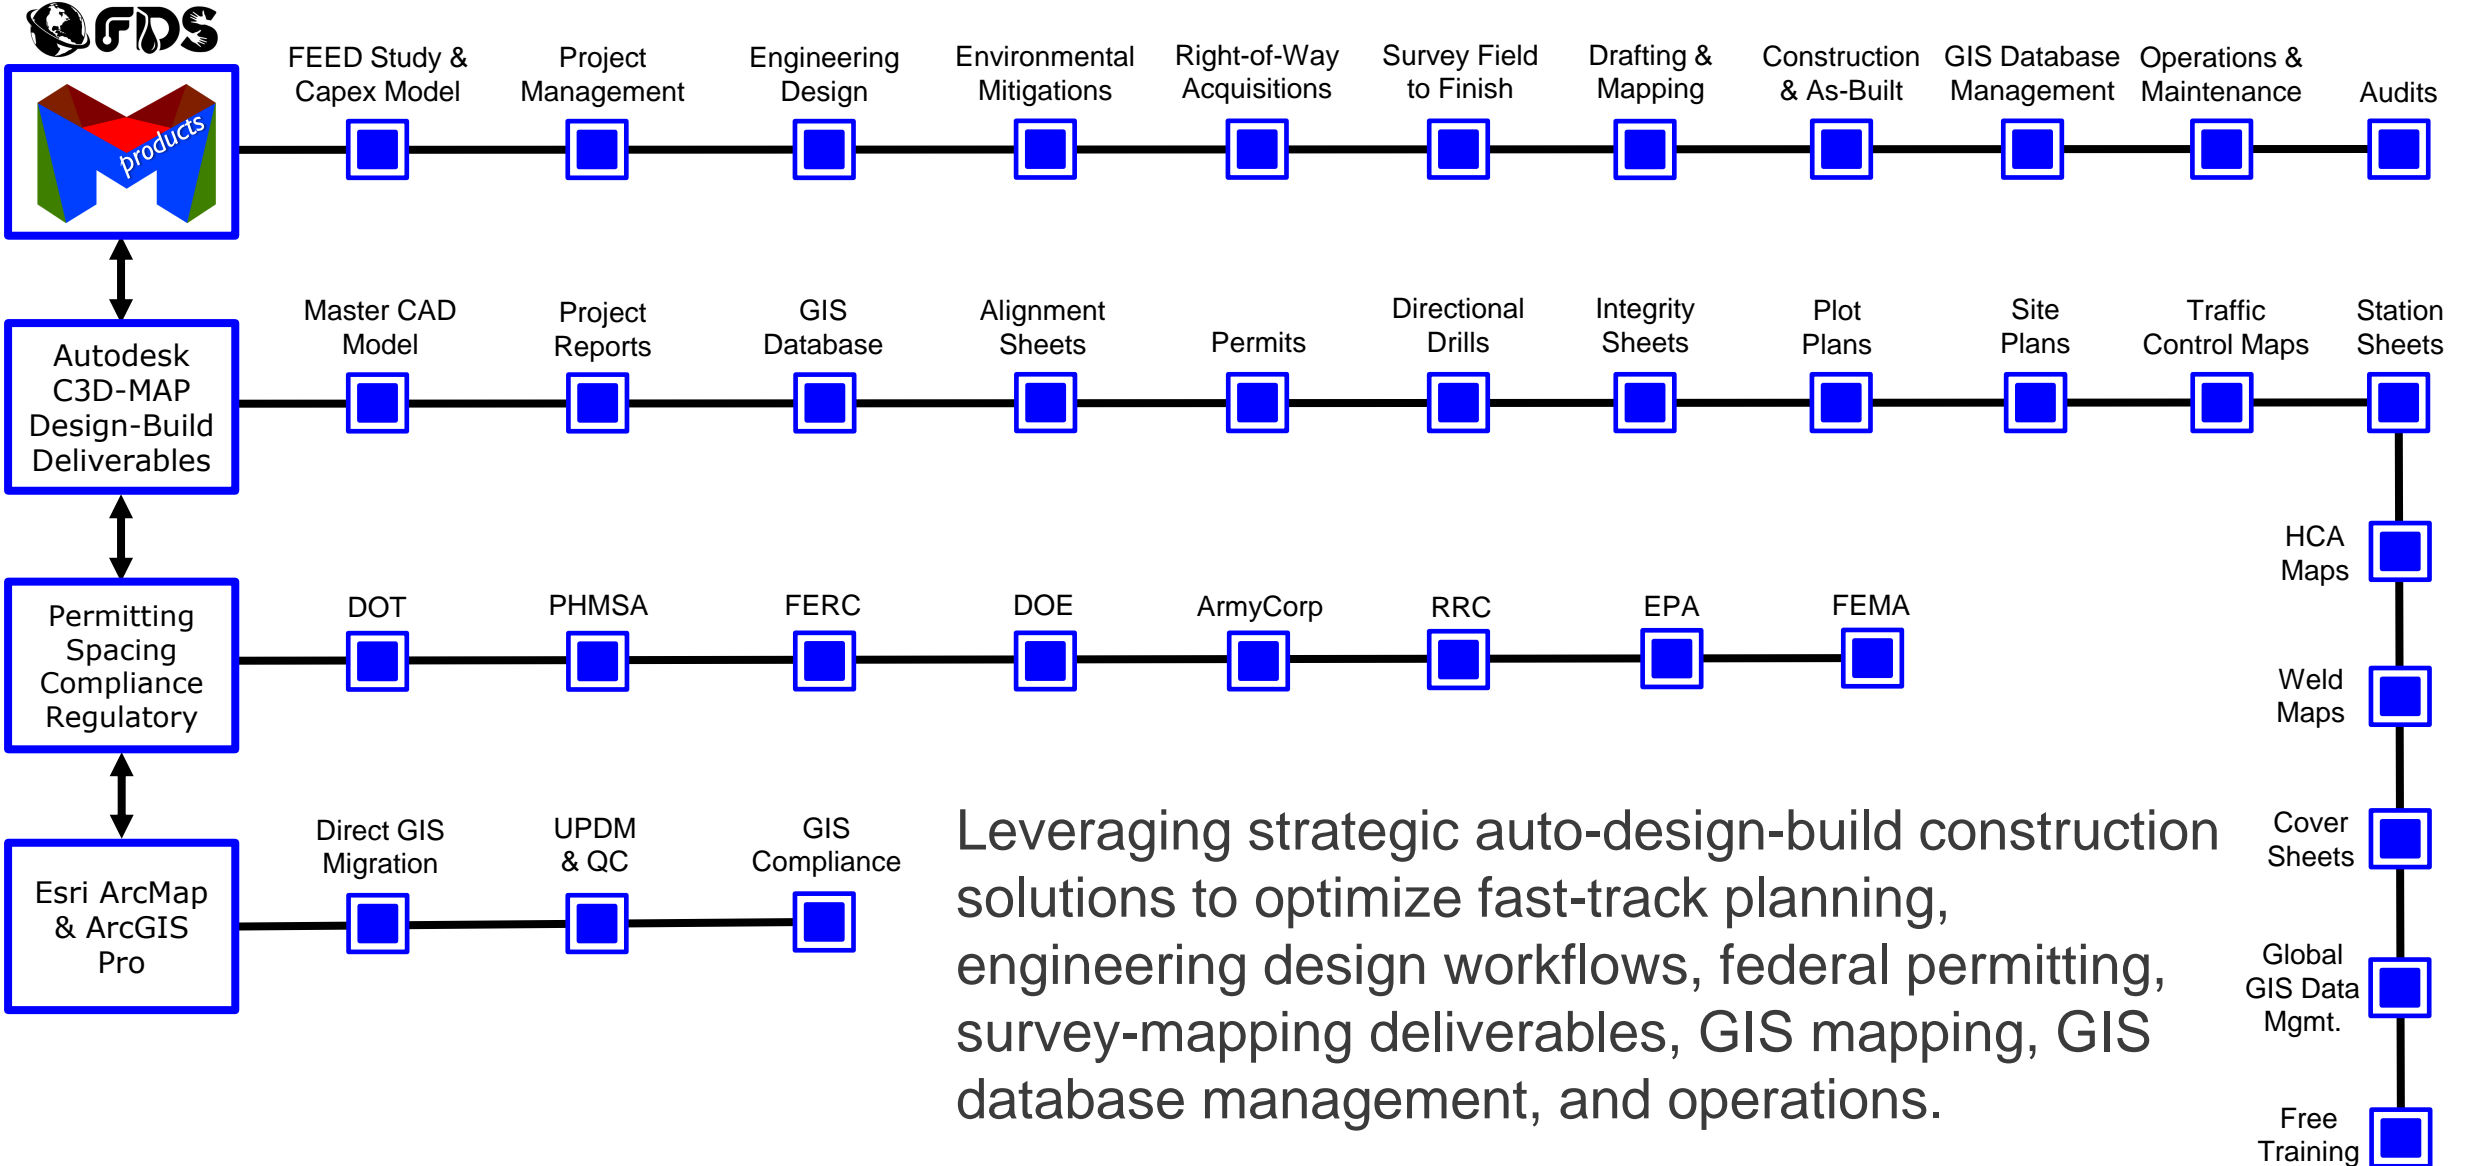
FDS

products

FEED Study & Capex Model

Project Management

Engineering Design

Environmental Mitigations

Right-of-Way Acquisitions

Survey Field to Finish

Drafting & Mapping

Construction & As-Built

GIS Database Management

Operations & Maintenance

Audits

Autodesk C3D-MAP Design-Build Deliverables

Master CAD Model

Project Reports

GIS Database

Alignment Sheets

Permits

Directional Drills

Integrity Sheets

Plot Plans

Site Plans

Traffic Control Maps

Station Sheets

HCA Maps

Weld Maps

Cover Sheets

Global GIS Data Mgmt.

Free Training

Permitting Spacing Compliance Regulatory

DOT

PHMSA

FERC

DOE

ArmyCorp

RRC

EPA

FEMA

Esri ArcMap & ArcGIS Pro

Direct GIS Migration

UPDM & QC

GIS Compliance

Leveraging strategic auto-design-build construction solutions to optimize fast-track planning, engineering design workflows, federal permitting, survey-mapping deliverables, GIS mapping, GIS database management, and operations.